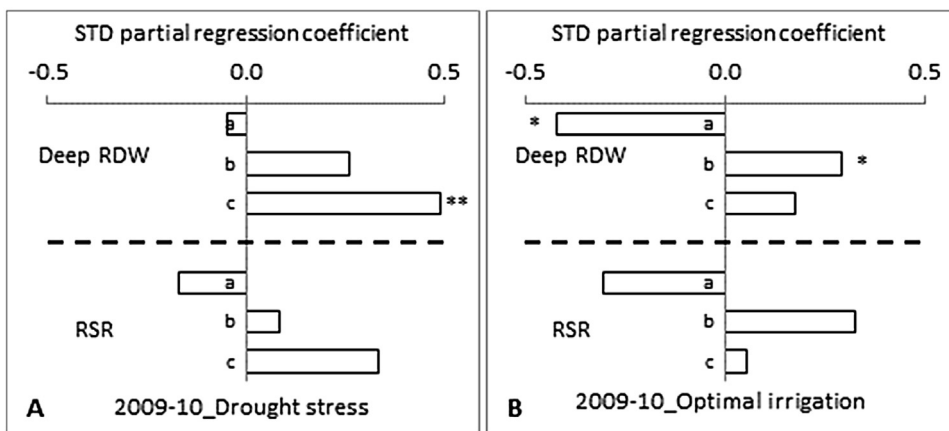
STD partial regression coefficient

-0.5 0.0 0.5

Deep RDW

a
b
c **

RSR

a
b
c

A 2009-10_Drought stress

STD partial regression coefficient

-0.5 0.0 0.5

Deep RDW

* a
b *
c

RSR

a
b
c

B 2009-10_Optimal irrigation